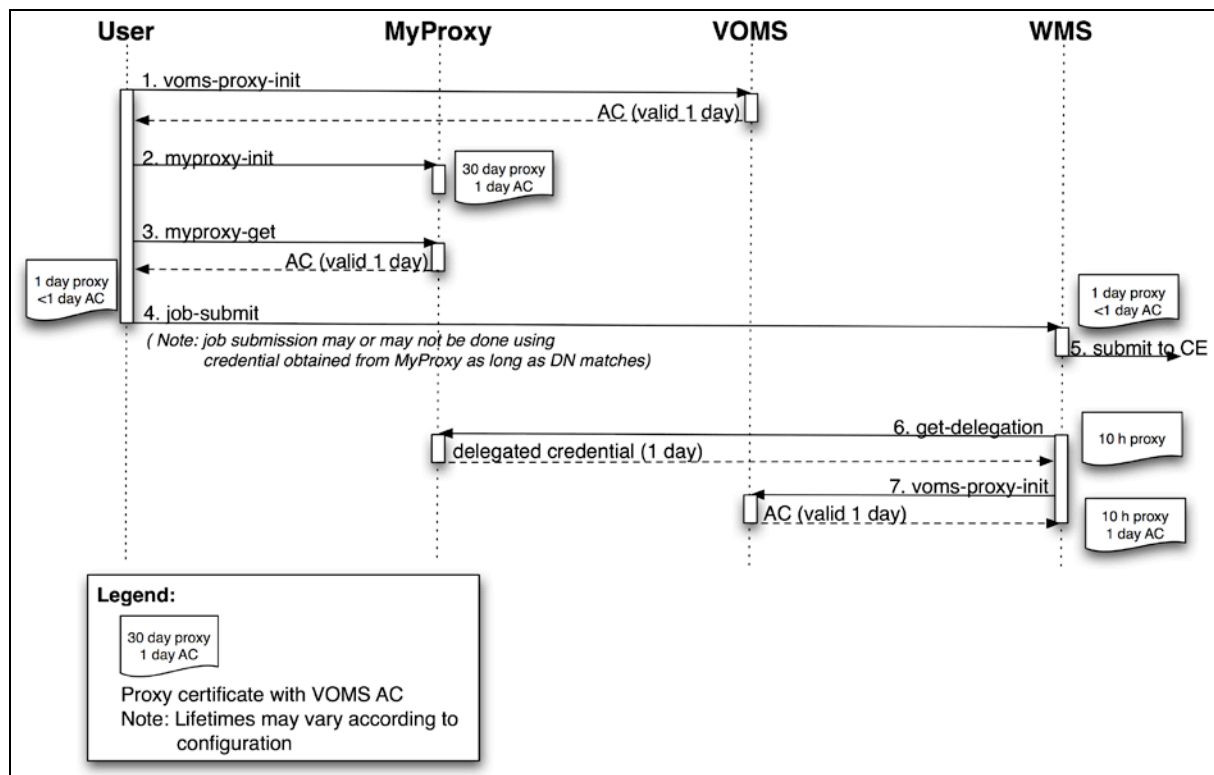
User

MyProxy

VOMS

WMS

1. voms-proxy-init

AC (valid 1 day)

2. myproxy-init

30 day proxy
1 day AC

3. myproxy-get

AC (valid 1 day)

1 day proxy
<1 day AC

4. job-submit

1 day proxy
<1 day AC

( Note: job submission may or may not be done using credential obtained from MyProxy as long as DN matches)

5. submit to CE

6. get-delegation

10 h proxy

delegated credential (1 day)

7. voms-proxy-init

AC (valid 1 day)

10 h proxy
1 day AC

Legend:

30 day proxy
1 day AC

Proxy certificate with VOMS AC
Note: Lifetimes may vary according to configuration